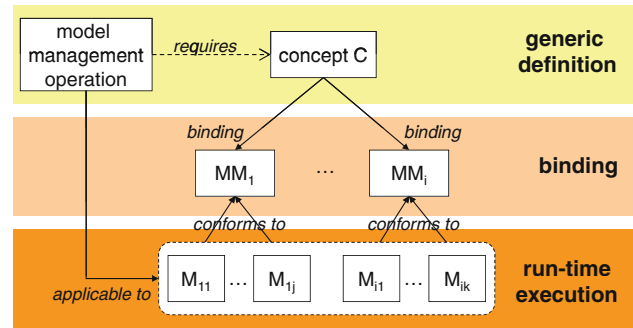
model management operation

requires

concept C

generic definition

binding

binding

$MM_1$

...

$MM_i$

binding

conforms to

conforms to

applicable to

$M_{11}$ ... $M_{1j}$

$M_{i1}$ ... $M_{ik}$

run-time execution